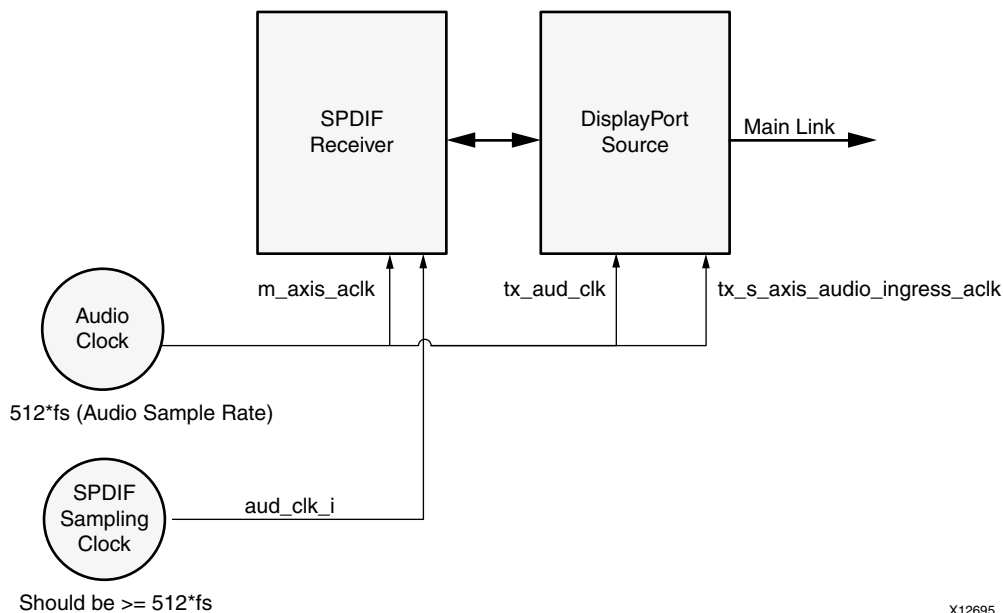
SPDIF Receiver

DisplayPort Source

Main Link

m_axis_aclk

tx_aud_clk

tx_s_axis_audio_ingress_aclk

Audio Clock

512*fs (Audio Sample Rate)

SPDIF Sampling Clock

aud_clk_i

Should be >= 512*fs

X12695